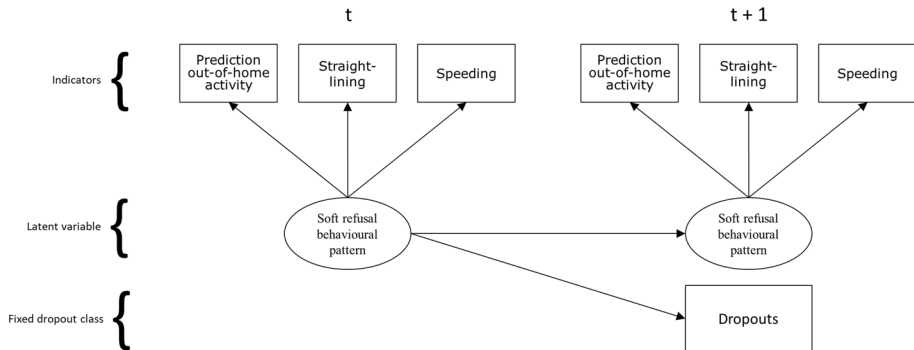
t

t + 1

Indicators

Prediction out-of-home activity

Straight-lining

Speeding

Prediction out-of-home activity

Straight-lining

Speeding

Latent variable

Soft refusal behavioural pattern

Soft refusal behavioural pattern

Fixed dropout class

Dropouts